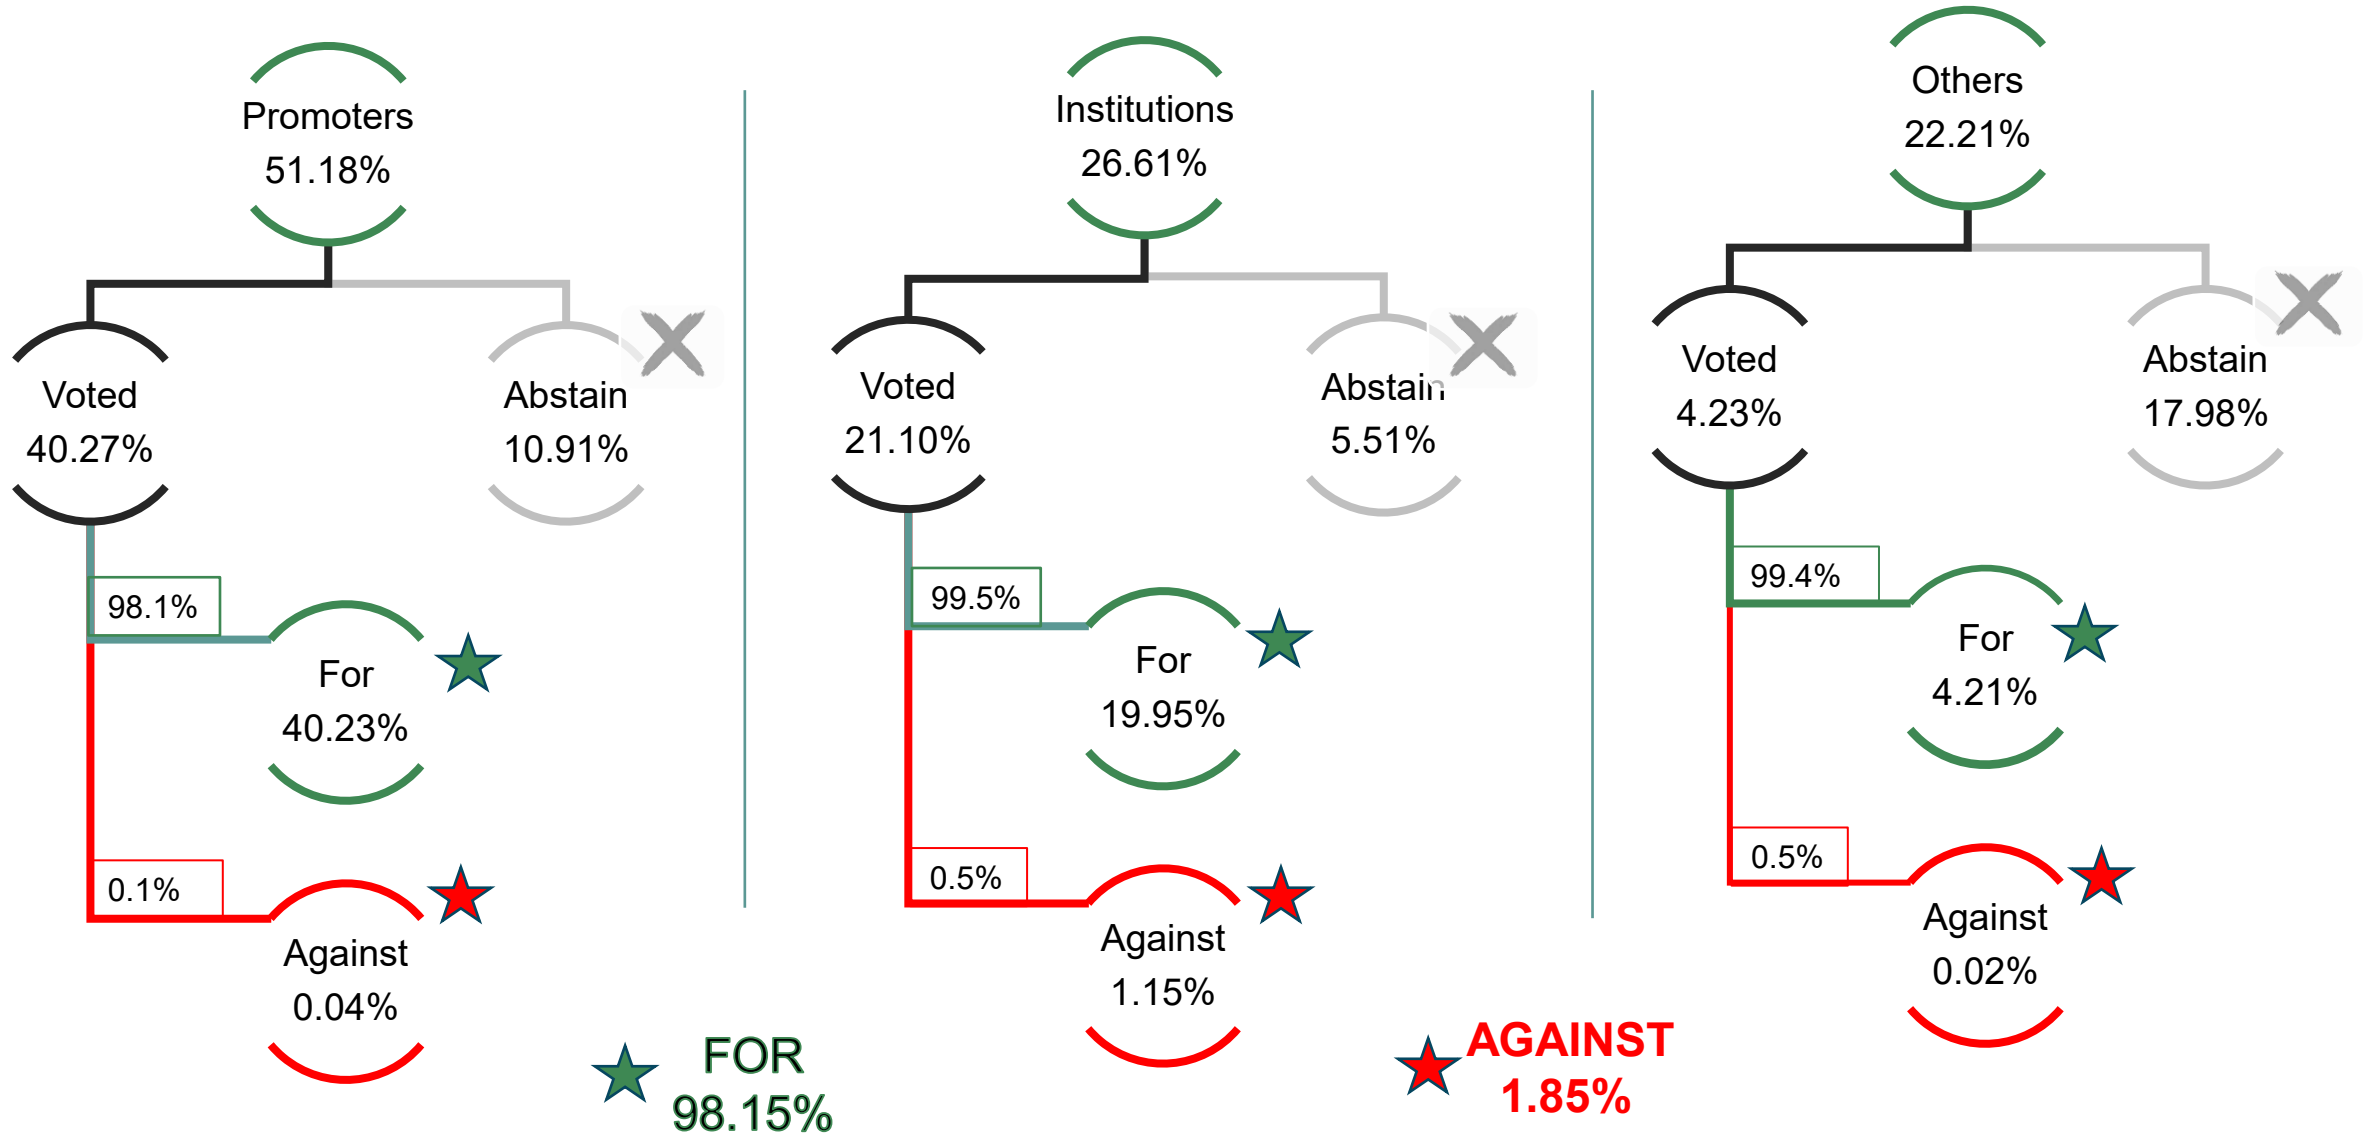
Promoters
51.18%

Voted
40.27%

Abstain
10.91%

98.1%

For
40.23%

0.1%

Against
0.04%

Institutions
26.61%

Voted
21.10%

Abstain
5.51%

99.5%

For
19.95%

0.5%

Against
1.15%

Others
22.21%

Voted
4.23%

Abstain
17.98%

99.4%

For
4.21%

0.5%

Against
0.02%

FOR
98.15%

AGAINST
1.85%